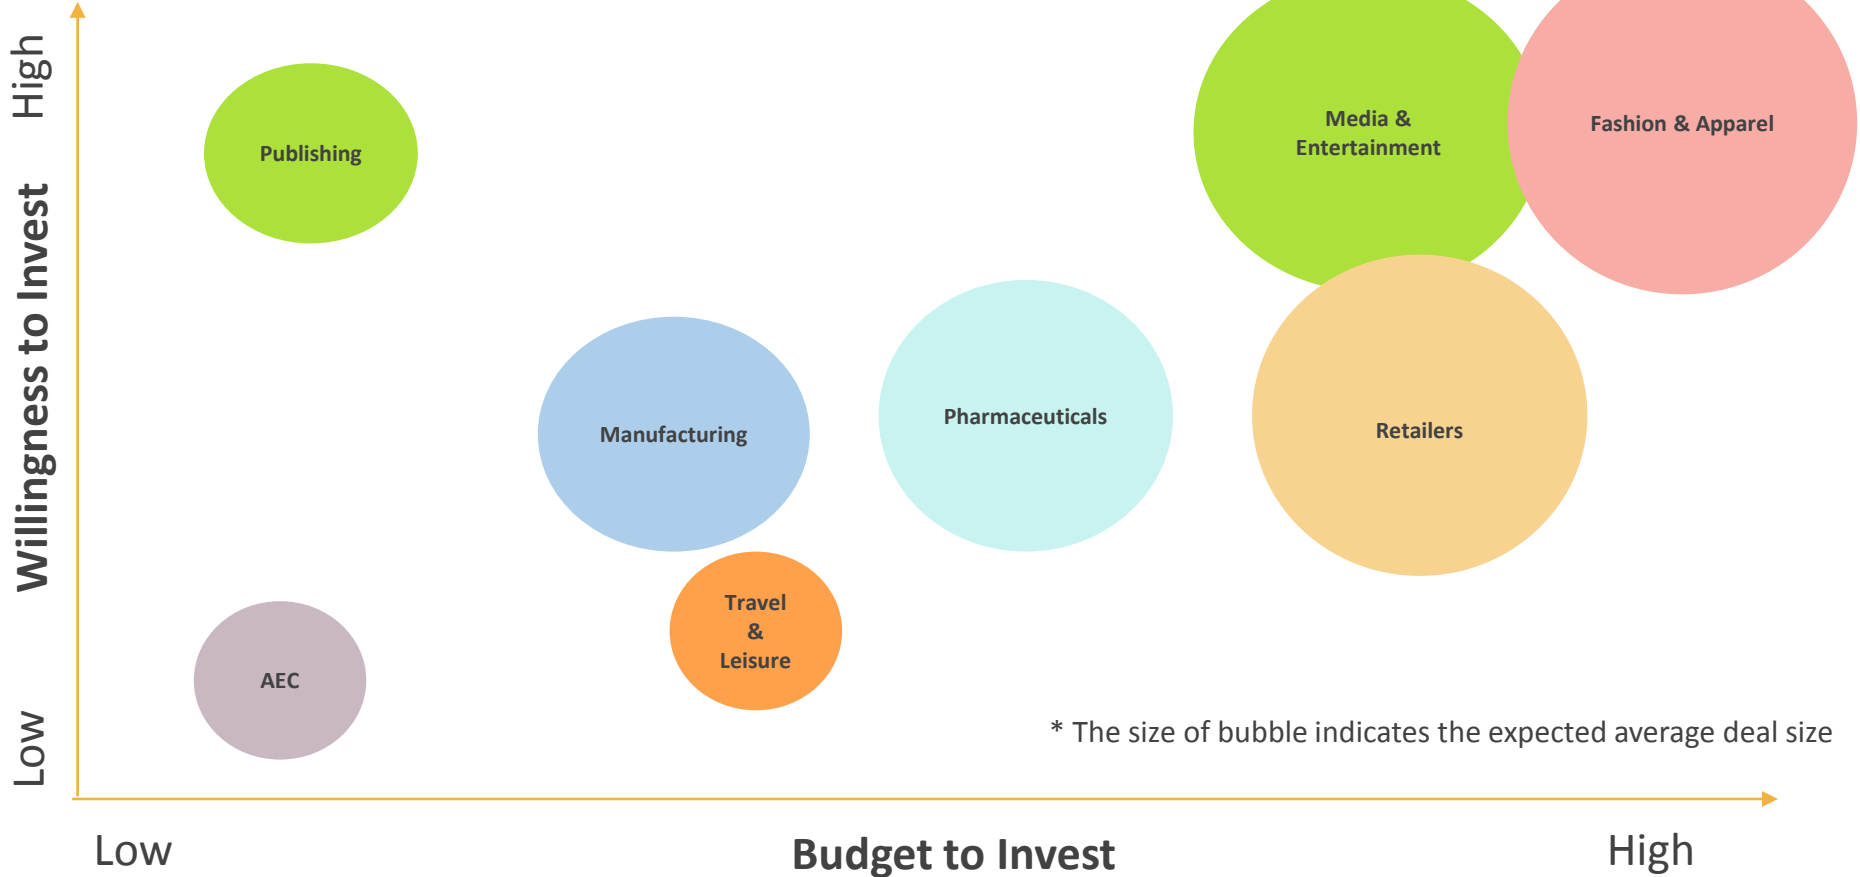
High

Willingness to Invest

Low

Publishing

Media & Entertainment

Fashion & Apparel

Manufacturing

Pharmaceuticals

Retailers

Travel & Leisure

AEC

* The size of bubble indicates the expected average deal size

Low

Budget to Invest

High